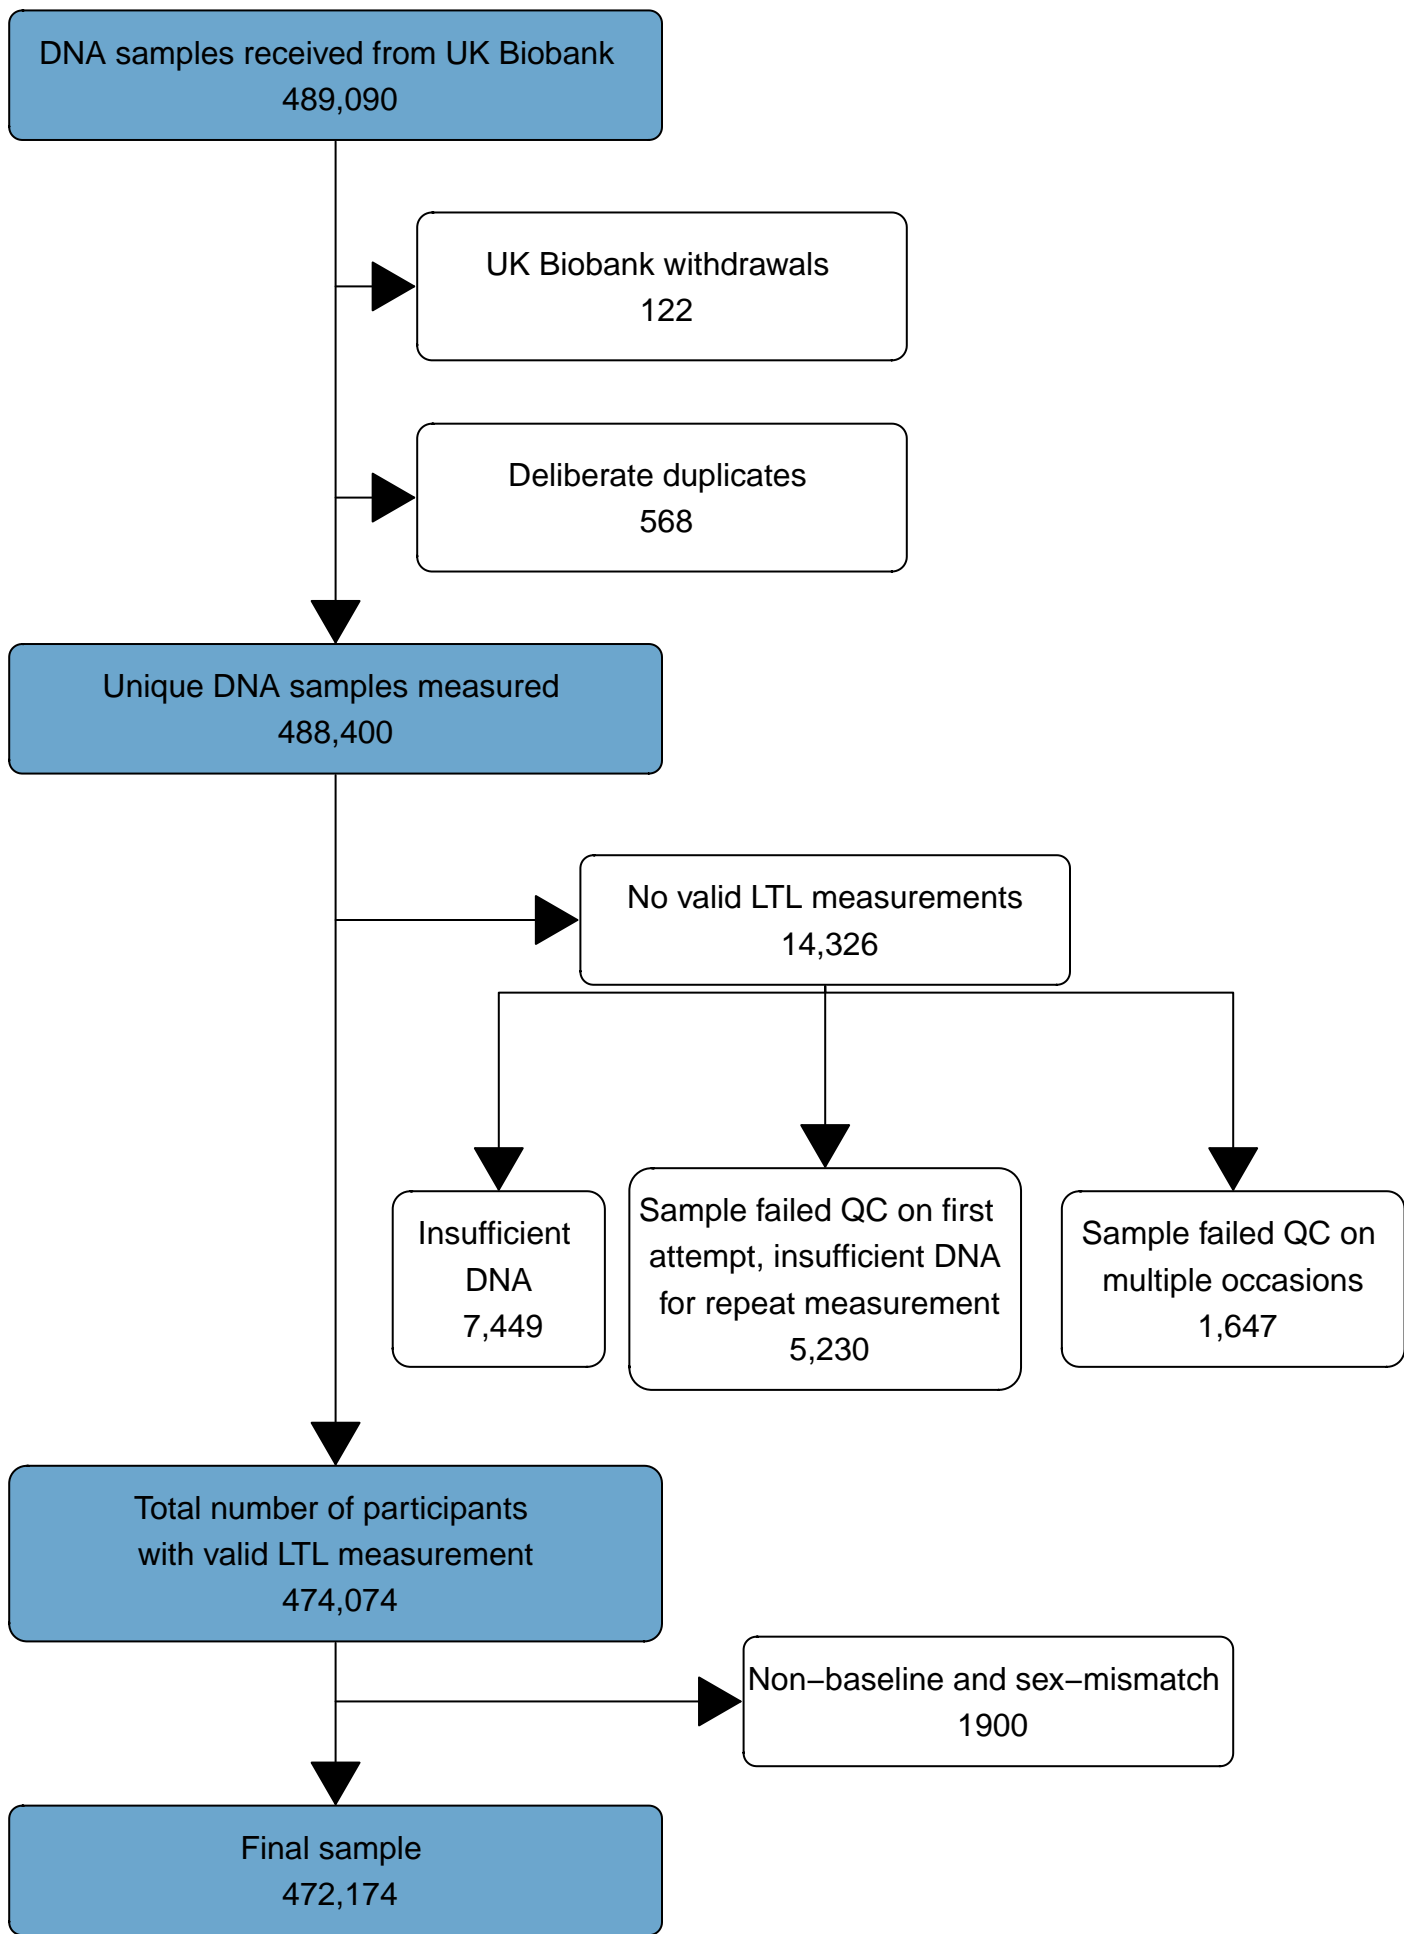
DNA samples received from UK Biobank
489,090

UK Biobank withdrawals
122

Deliberate duplicates
568

Unique DNA samples measured
488,400

No valid LTL measurements
14,326

Insufficient DNA
7,449

Sample failed QC on first attempt, insufficient DNA for repeat measurement
5,230

Sample failed QC on multiple occasions
1,647

Total number of participants with valid LTL measurement
474,074

Non–baseline and sex–mismatch
1900

Final sample
472,174